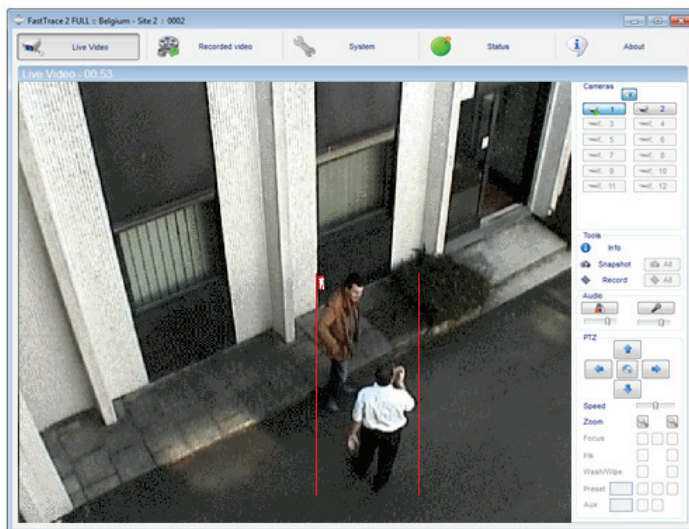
FastTrace 2 FULL :: Belgium - Site 2 :: 0002

Live Video
Recorded video
System
Status
About

Live Video - 00:53

Cameras
1
2
3
4
5
6
7
8
9
10
11
12

Tools
Info
Snapshot
All
Record
All

Audio

PTZ

Speed
Zoom
Focus
Iris
Wash/Wipe
Preset
Aux